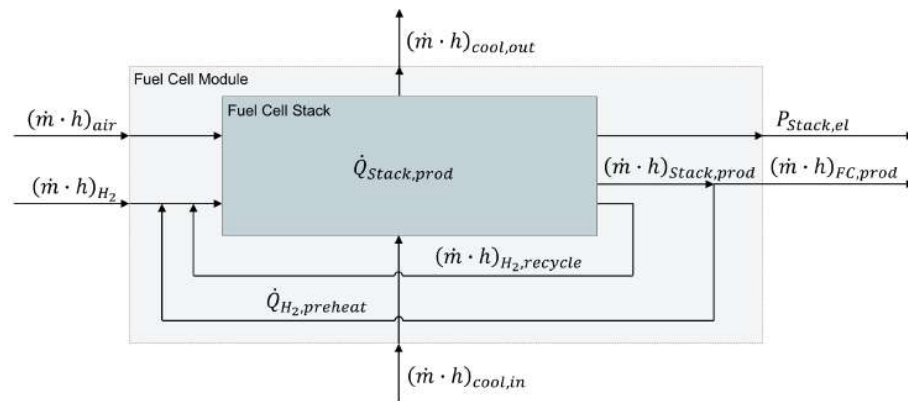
$(\dot{m} \cdot h)_{cool,out}$

Fuel Cell Module

Fuel Cell Stack

$(\dot{m} \cdot h)_{air}$

$P_{Stack,el}$

$\dot{Q}_{Stack,prod}$

$(\dot{m} \cdot h)_{Stack,prod}$

$(\dot{m} \cdot h)_{FC,prod}$

$(\dot{m} \cdot h)_{H_2}$

$(\dot{m} \cdot h)_{H_2,recycle}$

$\dot{Q}_{H_2,preheat}$

$(\dot{m} \cdot h)_{cool,in}$